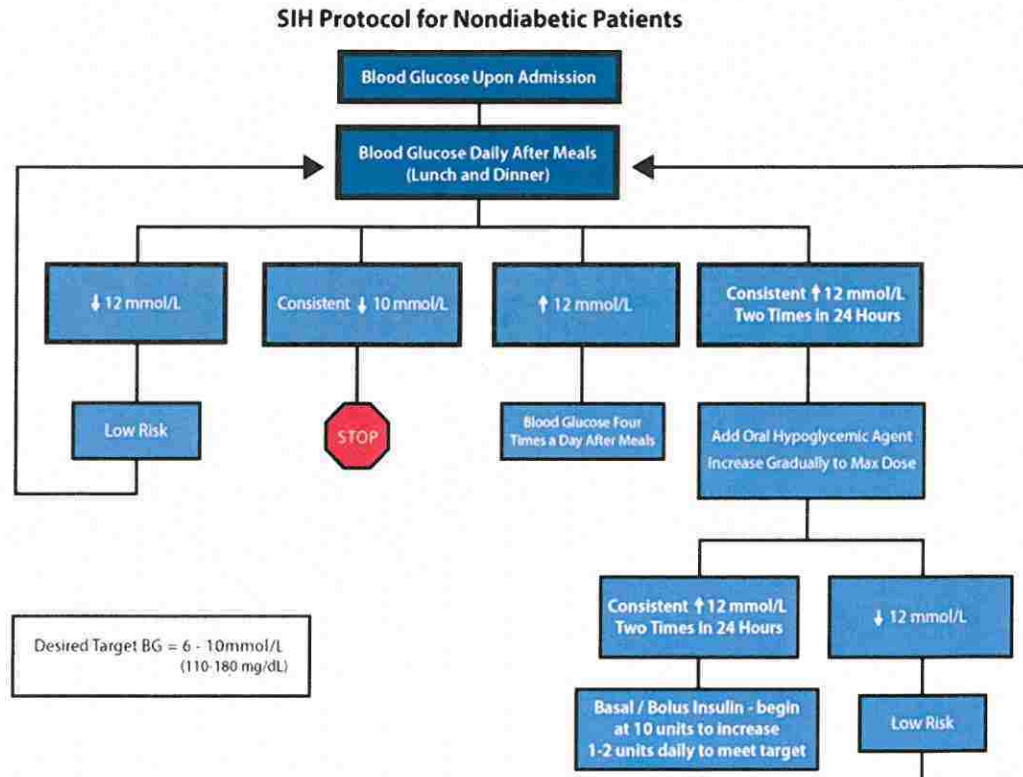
SIH Protocol for Nondiabetic Patients

Blood Glucose Upon Admission

Blood Glucose Daily After Meals (Lunch and Dinner)

↓ 12 mmol/L

Consistent ↓ 10 mmol/L

↑ 12 mmol/L

Consistent ↑ 12 mmol/L Two Times in 24 Hours

Low Risk

STOP

Blood Glucose Four Times a Day After Meals

Add Oral Hypoglycemic Agent Increase Gradually to Max Dose

Consistent ↑ 12 mmol/L Two Times in 24 Hours

↓ 12 mmol/L

Desired Target BG = 6 - 10mmol/L (110-180 mg/dL)

Basal / Bolus Insulin - begin at 10 units to increase 1-2 units daily to meet target

Low Risk